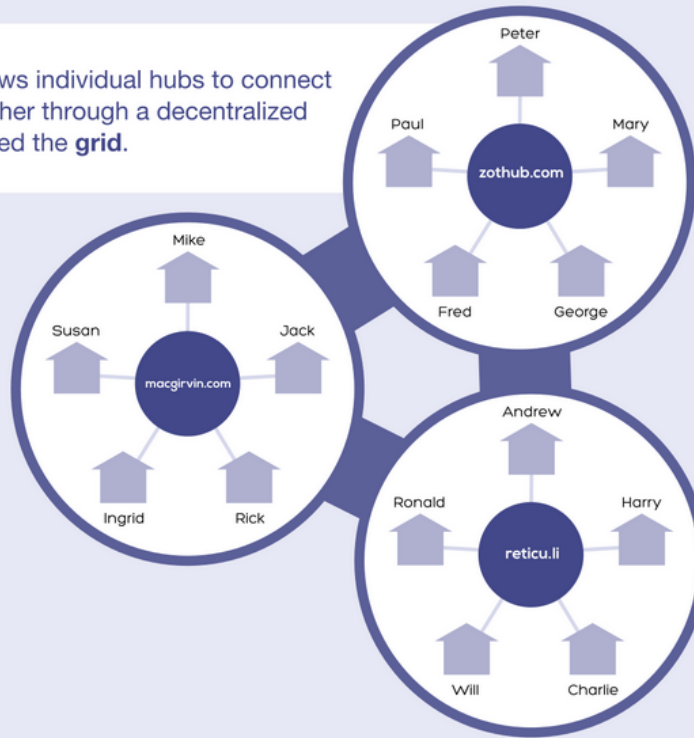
ws individual hubs to connect her through a decentralized ed the **grid**.

Peter

Paul

Mary

zothub.com

Fred

George

Mike

Susan

Jack

macgirvin.com

Ingrid

Rick

Andrew

Ronald

Harry

reticu.li

Will

Charlie